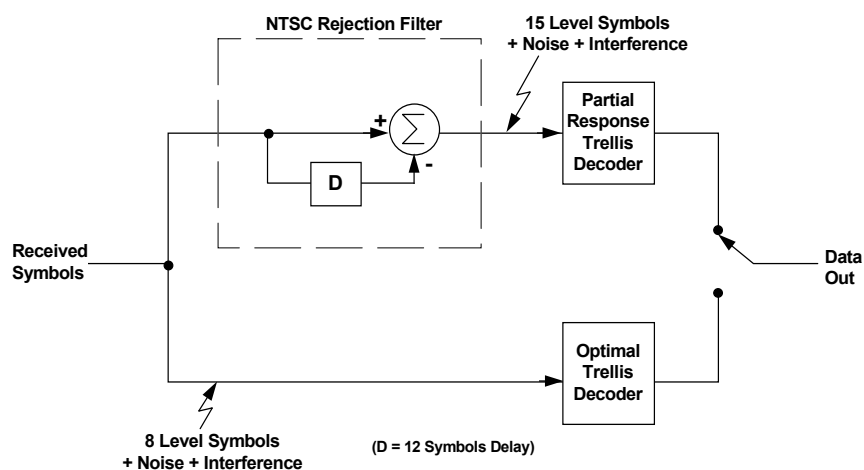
NTSC Rejection Filter

15 Level Symbols
+ Noise + Interference

+

$\sum$

-

D

Partial Response Trellis Decoder

Received Symbols

Data Out

Optimal Trellis Decoder

8 Level Symbols
+ Noise + Interference

(D = 12 Symbols Delay)